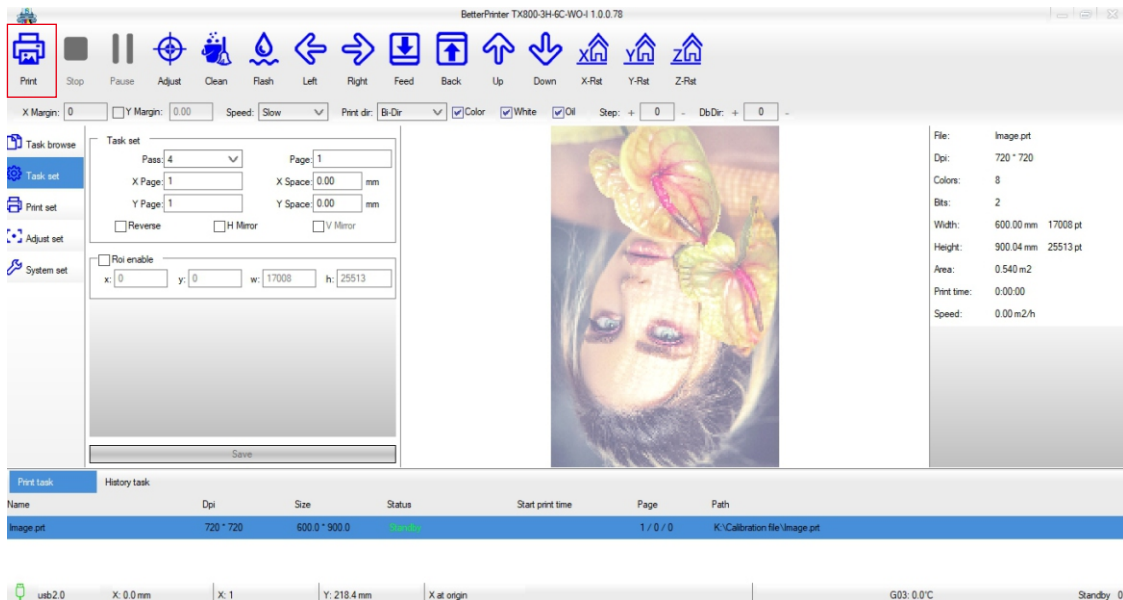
BetterPrinter TX800-3H-6C-WO-I 1.0.0.78

Print Stop Pause Adjust Clean Flash Left Right Feed Back Up Down X-Rst Y-Rst Z-Rst

X Margin: 0 Y Margin: 0.00 Speed: Slow Print dir: Bi-Dir Color White Oil Step: + 0 - DbDir: + 0 -

Task browse
Task set
Print set
Adjust set
System set

Task set
Pass: 4 Page: 1
X Page: 1 X Space: 0.00 mm
Y Page: 1 Y Space: 0.00 mm
Reverse H Mirror V Mirror

Roi enable
x: 0 y: 0 w: 17008 h: 25513

Save

| File: | Image.prt |
|---|---|
| Dpi: | 720 * 720 |
| Colors: | 8 |
| Bits: | 2 |
| Width: | 600.00 mm 17008 pt |
| Height: | 900.04 mm 25513 pt |
| Area: | 0.540 m2 |
| Print time: | 0:00:00 |
| Speed: | 0.00 m2/h |

Print task History task

| Name | Dpi | Size | Status | Start print time | Page | Path |
|---|---|---|---|---|---|---|
| Image.prt | 720 * 720 | 600.0 * 900.0 | Standby | | 1 / 0 / 0 | K:\Calibration file\Image.prt |

usb2.0 X: 0.0 mm X: 1 Y: 218.4 mm X at origin G03: 0.0'C Standby 0